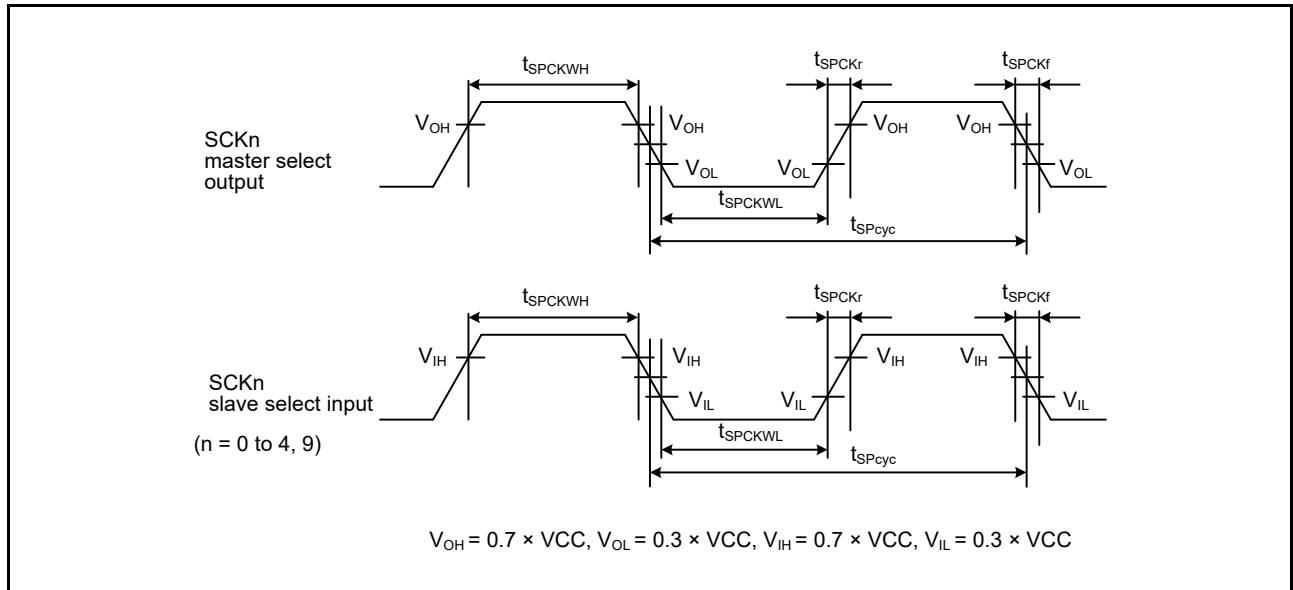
$t_{SPCKWH}$

$t_{SPCKr}$

$t_{SPCKf}$

$V_{OH}$

$V_{OH}$

$V_{OH}$

$V_{OH}$

SCKn
master select
output

$V_{OL}$

$V_{OL}$

$V_{OL}$

$t_{SPCKWL}$

$t_{SPcyc}$

$t_{SPCKWH}$

$t_{SPCKr}$

$t_{SPCKf}$

$V_{IH}$

$V_{IH}$

$V_{IH}$

$V_{IH}$

SCKn
slave select input

$V_{IL}$

$V_{IL}$

$V_{IL}$

(n = 0 to 4, 9)

$t_{SPCKWL}$

$t_{SPcyc}$

$V_{OH} = 0.7 \times VCC$, $V_{OL} = 0.3 \times VCC$, $V_{IH} = 0.7 \times VCC$, $V_{IL} = 0.3 \times VCC$